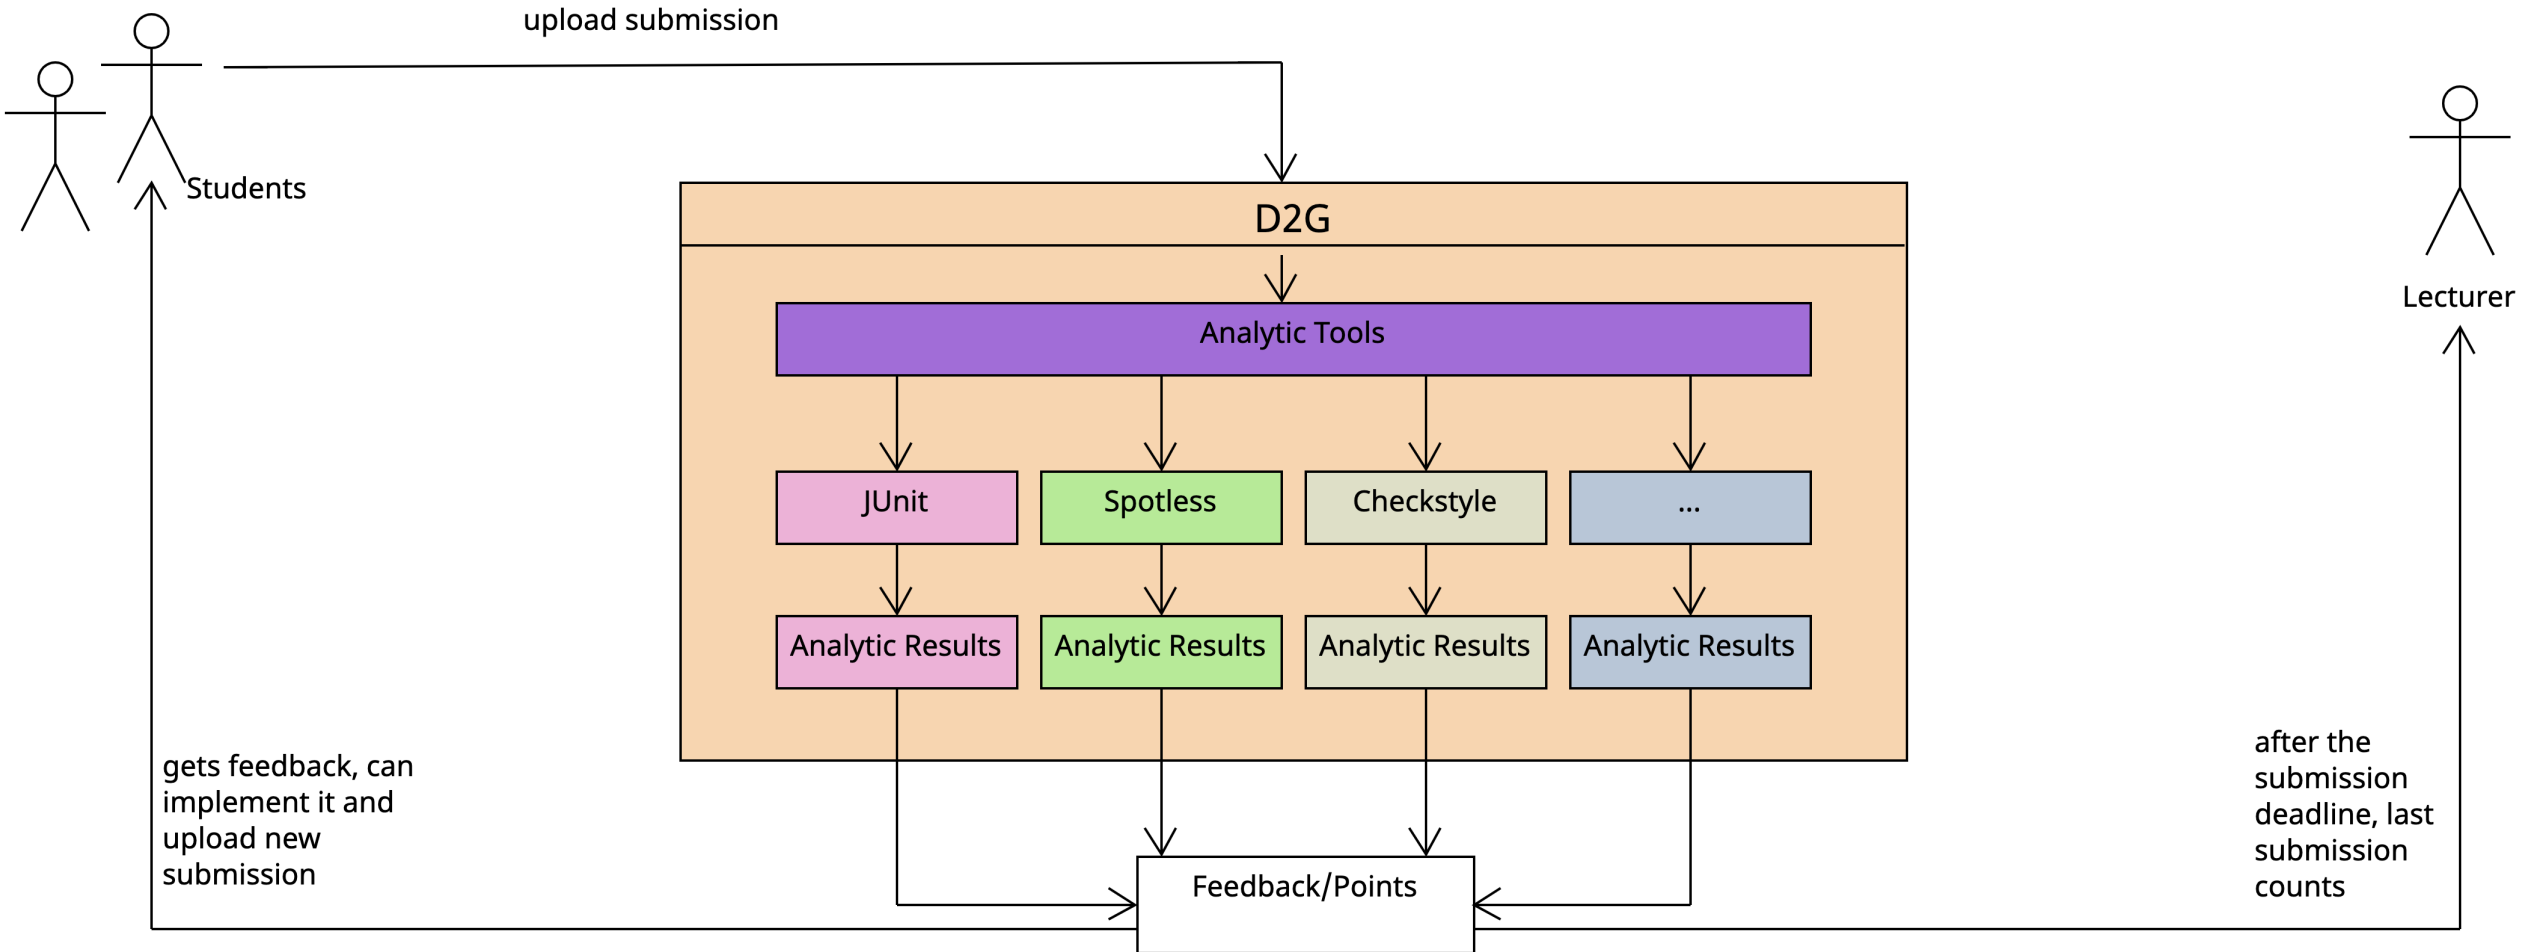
upload submission

Students

D2G

Analytic Tools

JUnit

Spotless

Checkstyle

...

Analytic Results

Analytic Results

Analytic Results

Analytic Results

Lecturer

gets feedback, can implement it and upload new submission

Feedback/Points

after the submission deadline, last submission counts